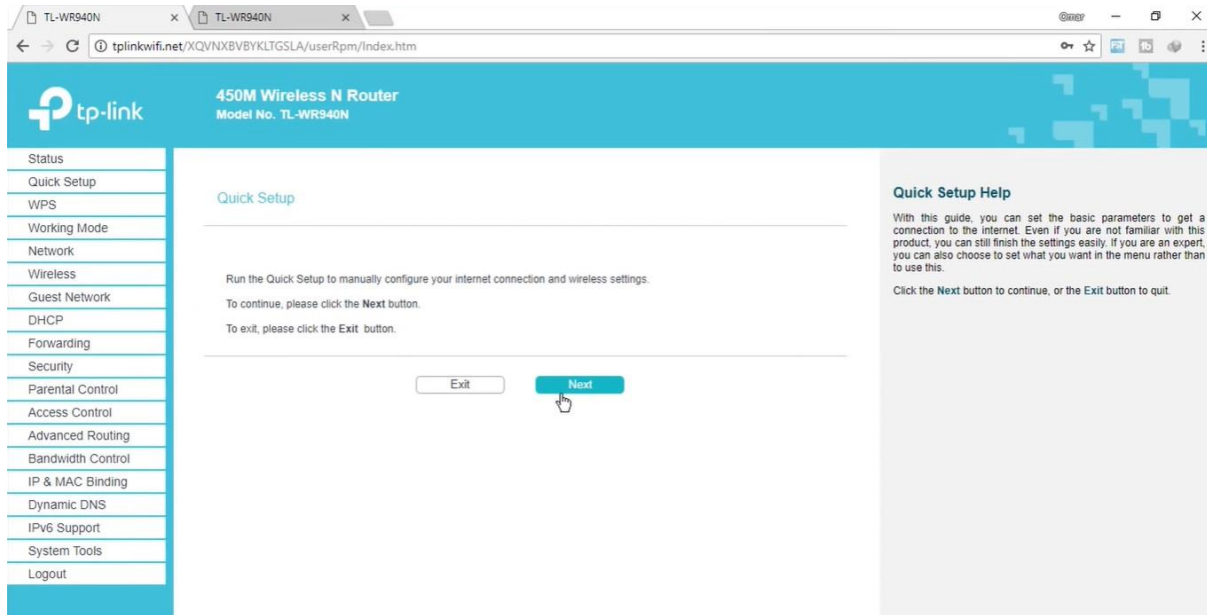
TL-WR940N × TL-WR940N ×

Omar

tplinkwifi.net/XQVNXBVBYKLTGSLA/userRpm/Index.htm

tp-link

450M Wireless N Router
Model No. TL-WR940N

Status
Quick Setup
WPS
Working Mode
Network
Wireless
Guest Network
DHCP
Forwarding
Security
Parental Control
Access Control
Advanced Routing
Bandwidth Control
IP & MAC Binding
Dynamic DNS
IPv6 Support
System Tools
Logout

Quick Setup

Run the Quick Setup to manually configure your internet connection and wireless settings.

To continue, please click the **Next** button.

To exit, please click the **Exit** button.

Exit Next

Quick Setup Help

With this guide, you can set the basic parameters to get a connection to the internet. Even if you are not familiar with this product, you can still finish the settings easily. If you are an expert, you can also choose to set what you want in the menu rather than to use this.

Click the **Next** button to continue, or the **Exit** button to quit.